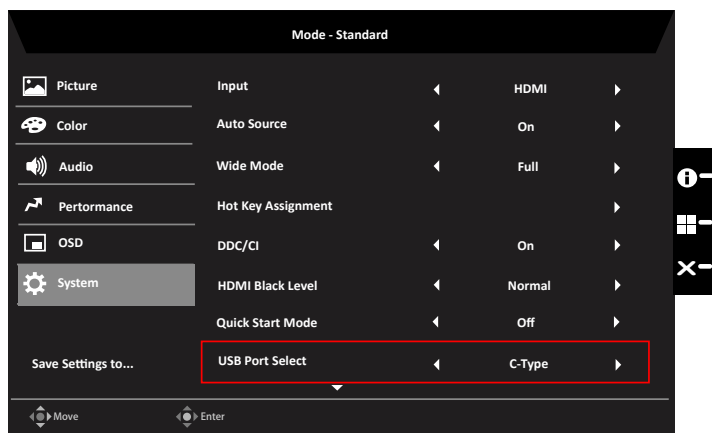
Mode - Standard

Picture
Color
Audio
Pertormance
OSD
System

Save Settings to...

| Input | HDMI |
|---|---|
| Auto Source | On |
| Wide Mode | Full |
| Hot Key Assignment | |
| DDC/CI | On |
| HDMI Black Level | Normal |
| Quick Start Mode | Off |
| USB Port Select | C-Type |

Move
Enter